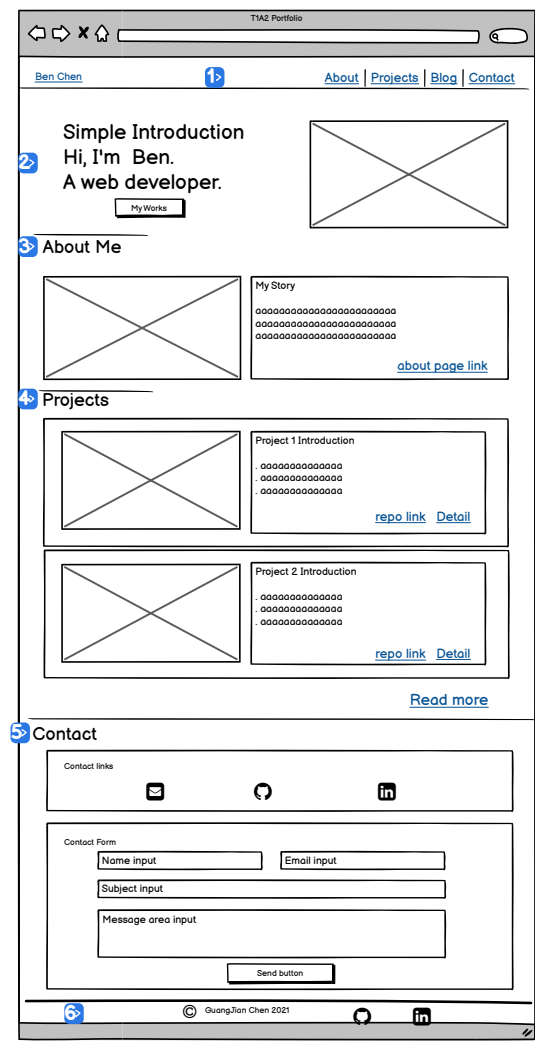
T1A2 Portfolio

Ben Chen

1

About | Projects | Blog | Contact

2

Simple Introduction
Hi, I'm Ben.
A web developer.

My Works

3 About Me

My Story

aaaaaaaaaaaaaaaaaaaaaaaa
aaaaaaaaaaaaaaaaaaaaaaaa
aaaaaaaaaaaaaaaaaaaaaaaa

about page link

4 Projects

Project 1 Introduction

. aaaaaaaaaaaaaa
. aaaaaaaaaaaaaa
. aaaaaaaaaaaaaa

repo link Detail

Project 2 Introduction

. aaaaaaaaaaaaaa
. aaaaaaaaaaaaaa
. aaaaaaaaaaaaaa

repo link Detail

Read more

5 Contact

Contact links

Contact Form

Name input

Email input

Subject input

Message area input

Send button

6

© GuangJian Chen 2021